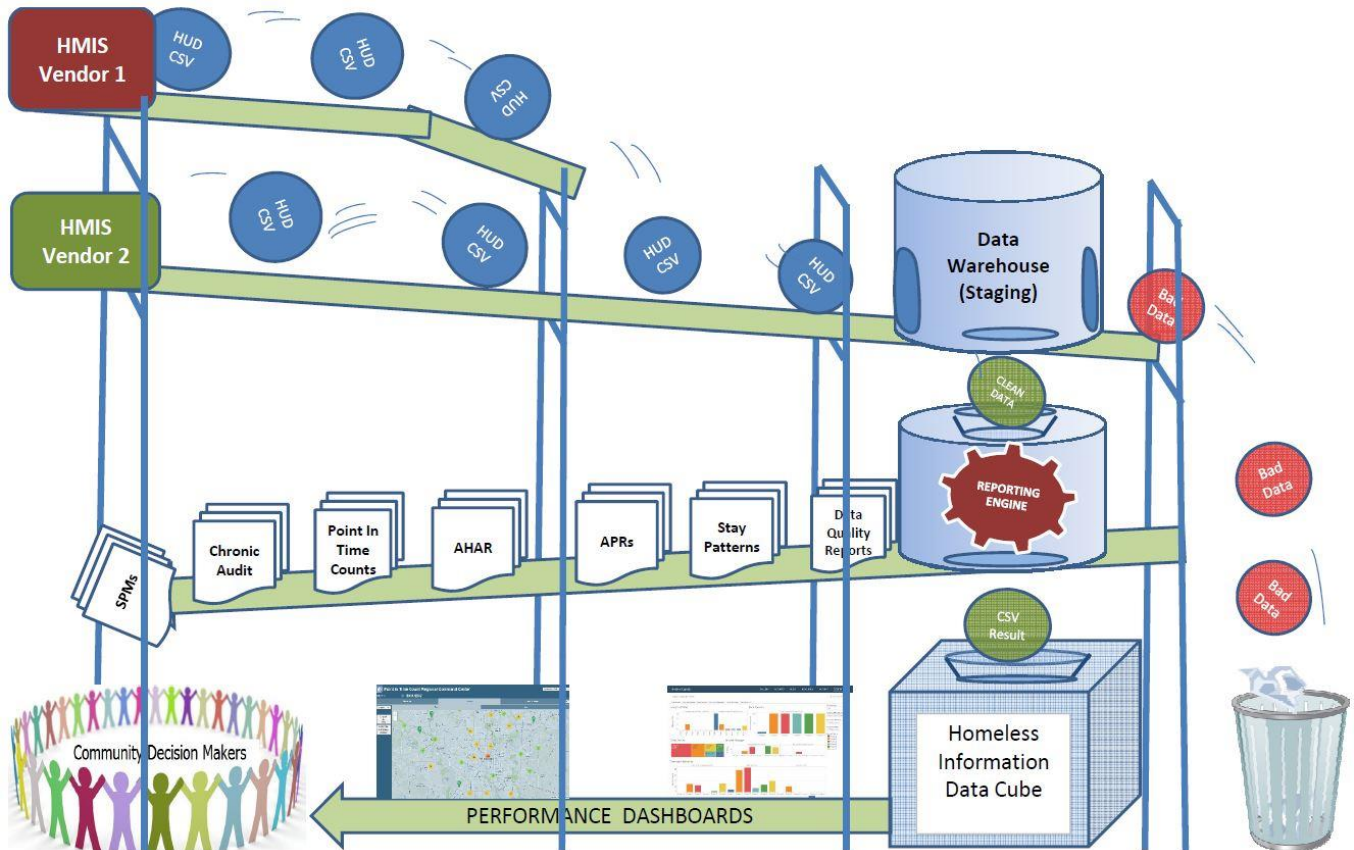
HMIS Vendor 1

HUD CSV

HUD CSV

HUD CSV

HMIS Vendor 2

HUD CSV

HUD CSV

HUD CSV

HUD CSV

Data Warehouse (Staging)

Bad Data

CLEAN DATA

REPORTING ENGINE

Bad Data

Bad Data

SPMs

Chronic Audit

Point In Time Counts

AHAR

APRs

Stay Patterns

Data Quality Reports

CSV Result

Homeless Information Data Cube

Community Decision Makers

PERFORMANCE DASHBOARDS